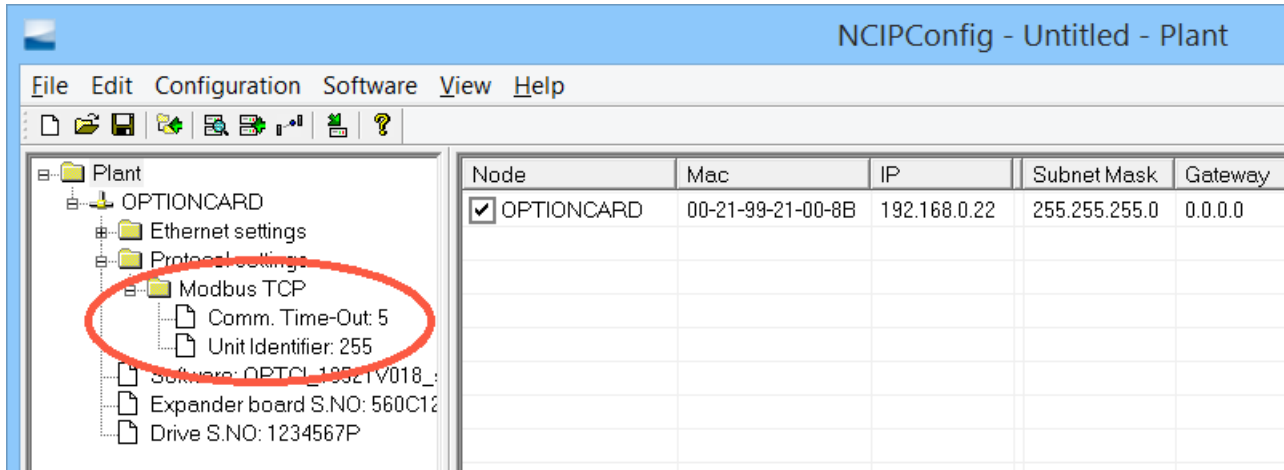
NCIPConfig - Untitled - Plant

File Edit Configuration Software View Help

Plant
OPTIONCARD
Ethernet settings
Protocol settings
Modbus TCP
Comm. Time-Out: 5
Unit Identifier: 255
Software: OPTCL_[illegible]
Expander board S.NO: 560C1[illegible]
Drive S.NO: 1234567P

| Node | Mac | IP | Subnet Mask | Gateway |
|---|---|---|---|---|
| OPTIONCARD | 00-21-99-21-00-8B | 192.168.0.22 | 255.255.255.0 | 0.0.0.0 |